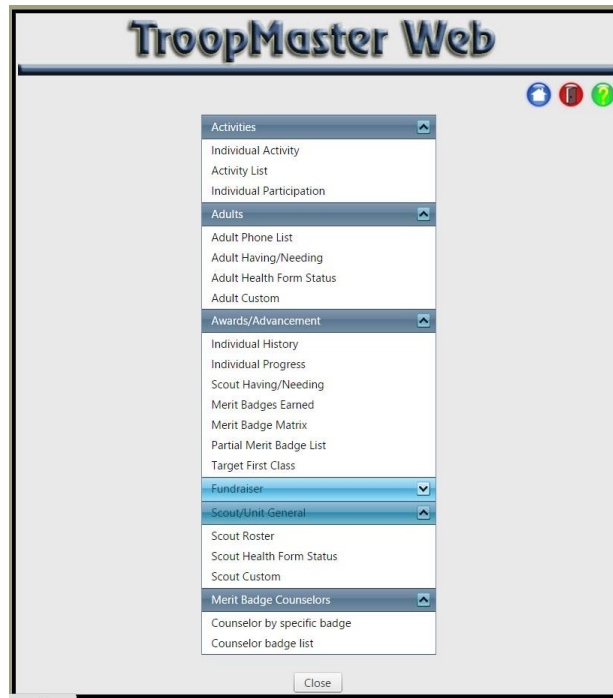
TroopMaster Web

Activities
Individual Activity
Activity List
Individual Participation

Adults
Adult Phone List
Adult Having/Needing
Adult Health Form Status
Adult Custom

Awards/Advancement
Individual History
Individual Progress
Scout Having/Needing
Merit Badges Earned
Merit Badge Matrix
Partial Merit Badge List
Target First Class

Fundraiser

Scout/Unit General
Scout Roster
Scout Health Form Status
Scout Custom

Merit Badge Counselors
Counselor by specific badge
Counselor badge list

Close